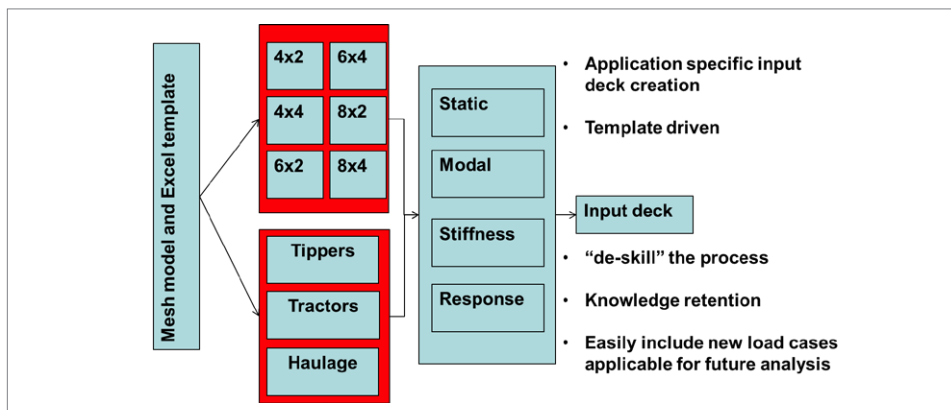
Mesh model and Excel template

4x2
6x4
4x4
8x2
6x2
8x4

Tippers
Tractors
Haulage

Static
Modal
Stiffness
Response

Input deck

• Application specific input deck creation
• Template driven
• “de-skill” the process
• Knowledge retention
• Easily include new load cases applicable for future analysis